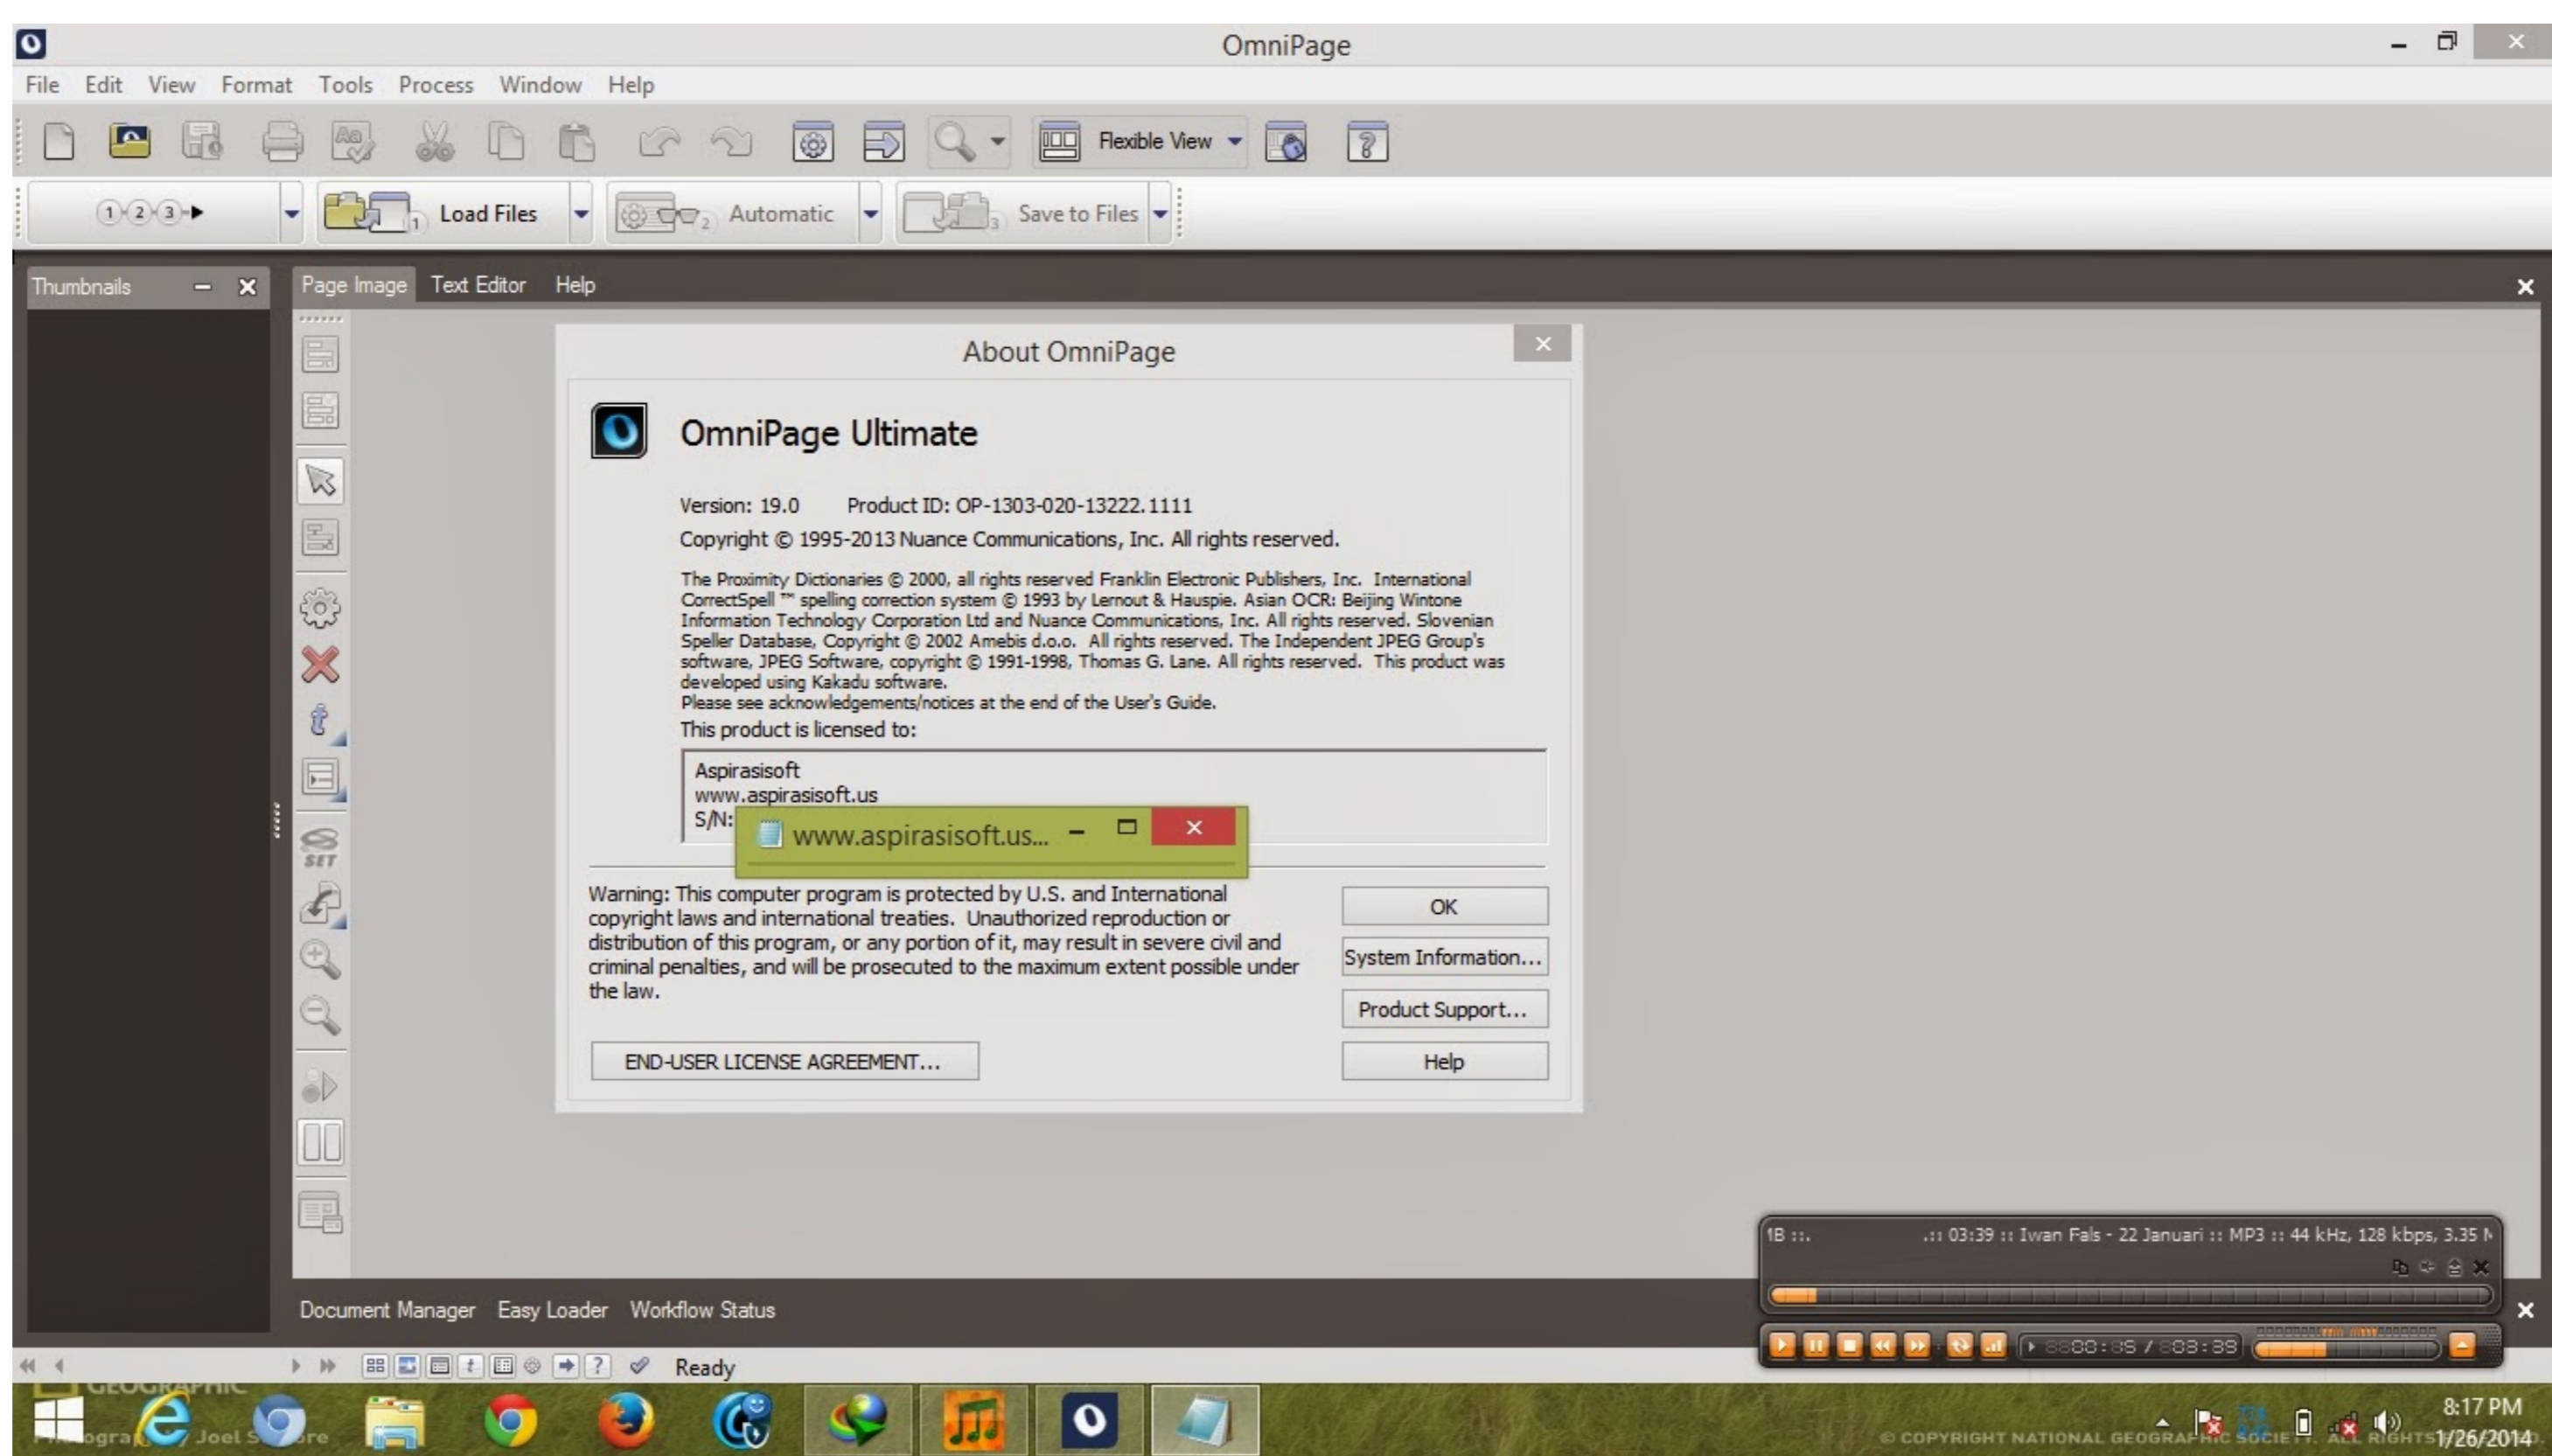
OmniPage

File Edit View Format Tools Process Window Help

Flexible View

1 2 3 Load Files Automatic Save to Files

Thumbnails

Page Image Text Editor Help

About OmniPage

OmniPage Ultimate

Version: 19.0 Product ID: OP-1303-020-13222.1111

Copyright © 1995-2013 Nuance Communications, Inc. All rights reserved.

The Proximity Dictionaries © 2000, all rights reserved Franklin Electronic Publishers, Inc. International CorrectSpell ™ spelling correction system © 1993 by Lernout & Hauspie. Asian OCR: Beijing Wintone Information Technology Corporation Ltd and Nuance Communications, Inc. All rights reserved. Slovenian Speller Database, Copyright © 2002 Amebis d.o.o. All rights reserved. The Independent JPEG Group's software, JPEG Software, copyright © 1991-1998, Thomas G. Lane. All rights reserved. This product was developed using Kakadu software.
Please see acknowledgements/notices at the end of the User's Guide.

This product is licensed to:

Aspirasisoft
www.aspirasisoft.us
S/N:

www.aspirasisoft.us...

Warning: This computer program is protected by U.S. and International copyright laws and international treaties. Unauthorized reproduction or distribution of this program, or any portion of it, may result in severe civil and criminal penalties, and will be prosecuted to the maximum extent possible under the law.

OK

System Information...

Product Support...

Help

END-USER LICENSE AGREEMENT...

1B ::. .:: 03:39 :: Iwan Fals - 22 Januari :: MP3 :: 44 kHz, 128 kbps, 3.35 M

Document Manager Easy Loader Workflow Status

Ready

8:17 PM
1/26/2014

© COPYRIGHT NATIONAL GEOGRAPHIC SOCIETY. ALL RIGHTS RESERVED.